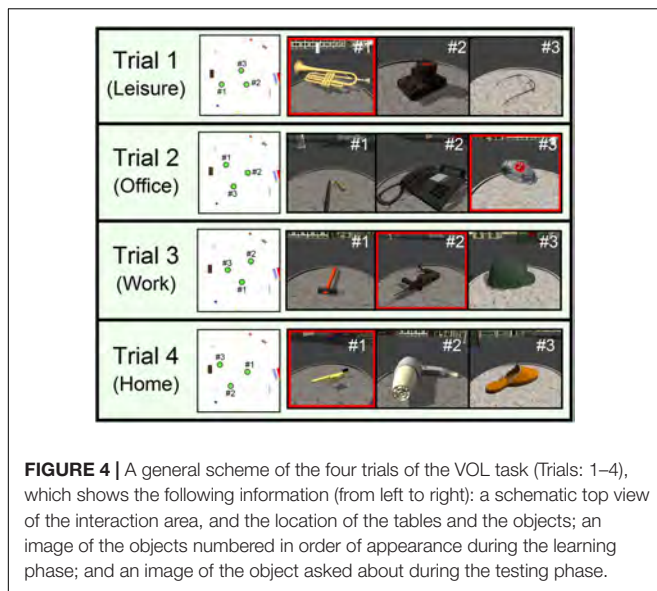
| Trial 1 (Leisure) | #3 #1 #2 | #1 | #2 | #3 |
|---|---|---|---|---|
| Trial 2 (Office) | #1 #2 #3 | #1 | #2 | #3 |
| Trial 3 (Work) | #3 #2 #1 | #1 | #2 | #3 |
| Trial 4 (Home) | #3 #1 #2 | #1 | #2 | #3 |

**FIGURE 4 |** A general scheme of the four trials of the VOL task (Trials: 1–4), which shows the following information (from left to right): a schematic top view of the interaction area, and the location of the tables and the objects; an image of the objects numbered in order of appearance during the learning phase; and an image of the object asked about during the testing phase.